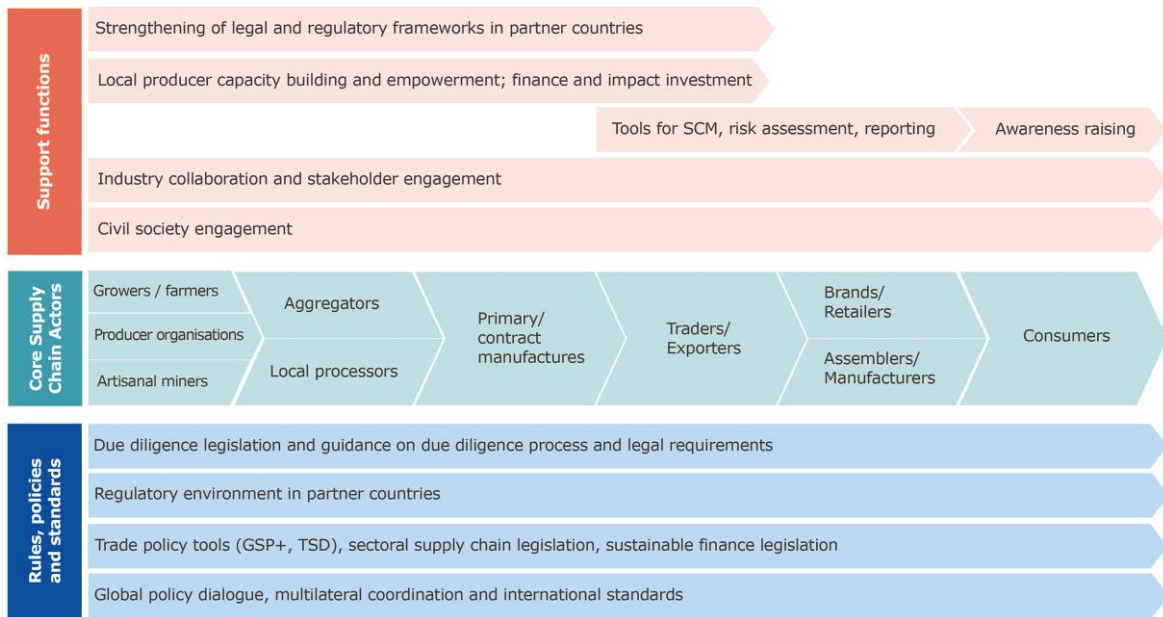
Support functions

Strengthening of legal and regulatory frameworks in partner countries

Local producer capacity building and empowerment; finance and impact investment

Tools for SCM, risk assessment, reporting

Awareness raising

Industry collaboration and stakeholder engagement

Civil society engagement

Core Supply Chain Actors

Growers / farmers

Producer organisations

Artisanal miners

Aggregators

Local processors

Primary/ contract manufactures

Traders/ Exporters

Brands/ Retailers

Assemblers/ Manufacturers

Consumers

Rules, policies and standards

Due diligence legislation and guidance on due diligence process and legal requirements

Regulatory environment in partner countries

Trade policy tools (GSP+, TSD), sectoral supply chain legislation, sustainable finance legislation

Global policy dialogue, multilateral coordination and international standards